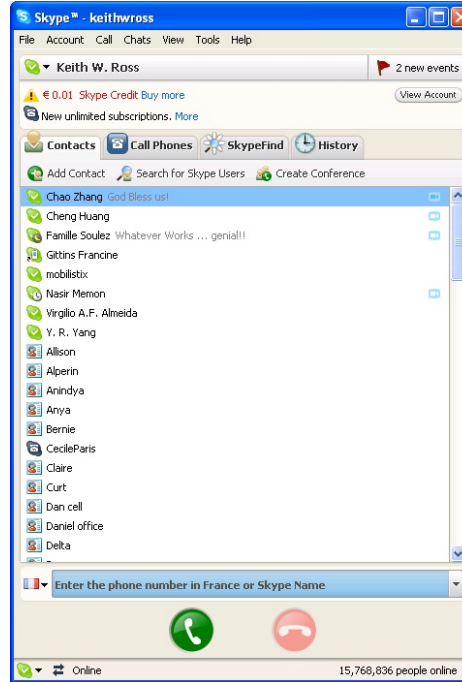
Skype™ - keithwross

File Account Call Chats View Tools Help

Keith W. Ross

2 new events

€ 0.01 Skype Credit Buy more

View Account

New unlimited subscriptions. More

Contacts Call Phones SkypeFind History

Add Contact Search for Skype Users Create Conference

Chao Zhang God Bless us!
Cheng Huang
Famille Soulez Whatever Works ... genial!!
Gittins Francine
mobilistix
Nasir Memon
Virgilio A.F. Almeida
Y. R. Yang
Allison
Alperin
Anindya
Anya
Bernie
CecileParis
Claire
Curt
Dan cell
Daniel office
Delta

Enter the phone number in France or Skype Name

Online

15,768,836 people online